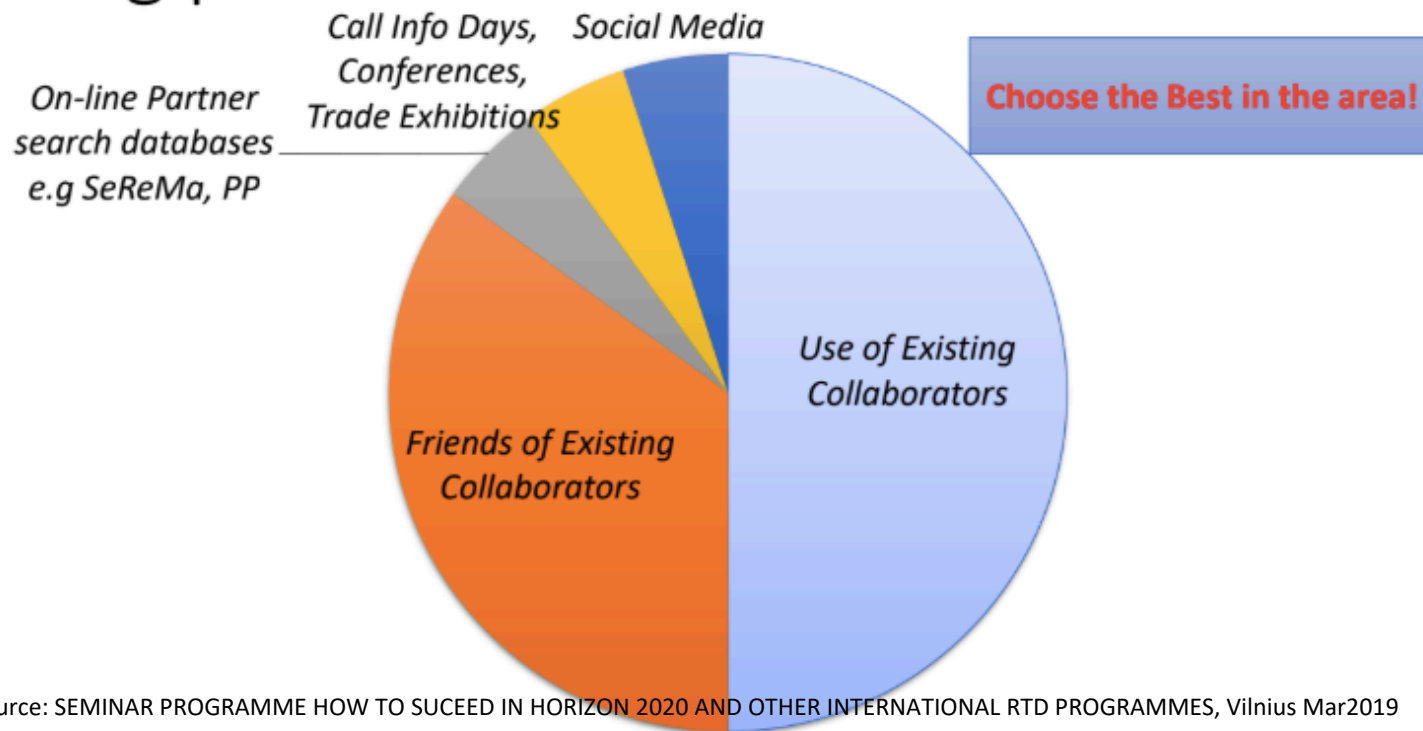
Call Info Days, Conferences, Trade Exhibitions

Social Media

On-line Partner search databases e.g SeReMa, PP

Choose the Best in the area!

Use of Existing Collaborators

Friends of Existing Collaborators

urce: SEMINAR PROGRAMME HOW TO SUCEED IN HORIZON 2020 AND OTHER INTERNATIONAL RTD PROGRAMMES, Vilnius Mar2019